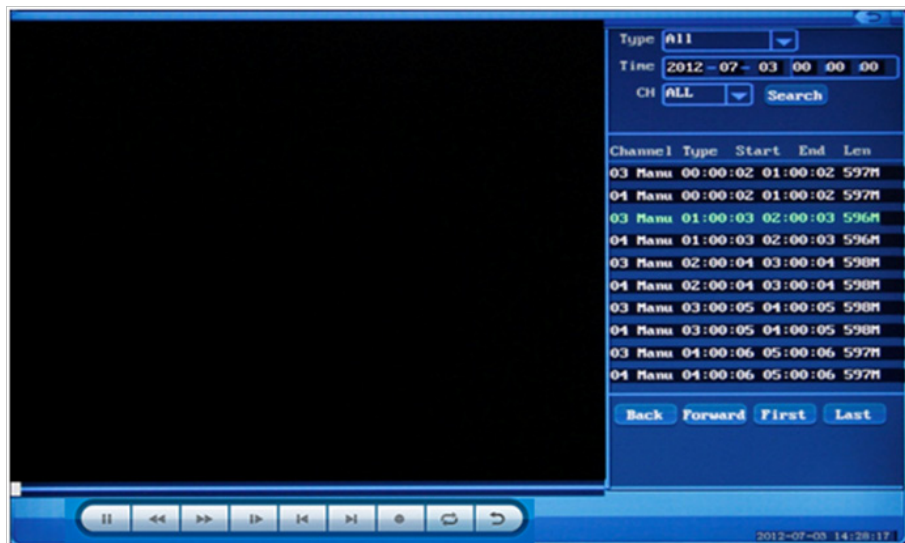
Type All
Time 2012 - 07 - 03 00 00 00
CH ALL Search

| Channel | Type | Start | End | Len |
|---|---|---|---|---|
| 03 | Manu | 00:00:02 | 01:00:02 | 597M |
| 04 | Manu | 00:00:02 | 01:00:02 | 597M |
| 03 | Manu | 01:00:03 | 02:00:03 | 596M |
| 04 | Manu | 01:00:03 | 02:00:03 | 596M |
| 03 | Manu | 02:00:04 | 03:00:04 | 598M |
| 04 | Manu | 02:00:04 | 03:00:04 | 598M |
| 03 | Manu | 03:00:05 | 04:00:05 | 598M |
| 04 | Manu | 03:00:05 | 04:00:05 | 598M |
| 03 | Manu | 04:00:06 | 05:00:06 | 597M |
| 04 | Manu | 04:00:06 | 05:00:06 | 597M |

Back Forward First Last

2012-07-03 14:28:17